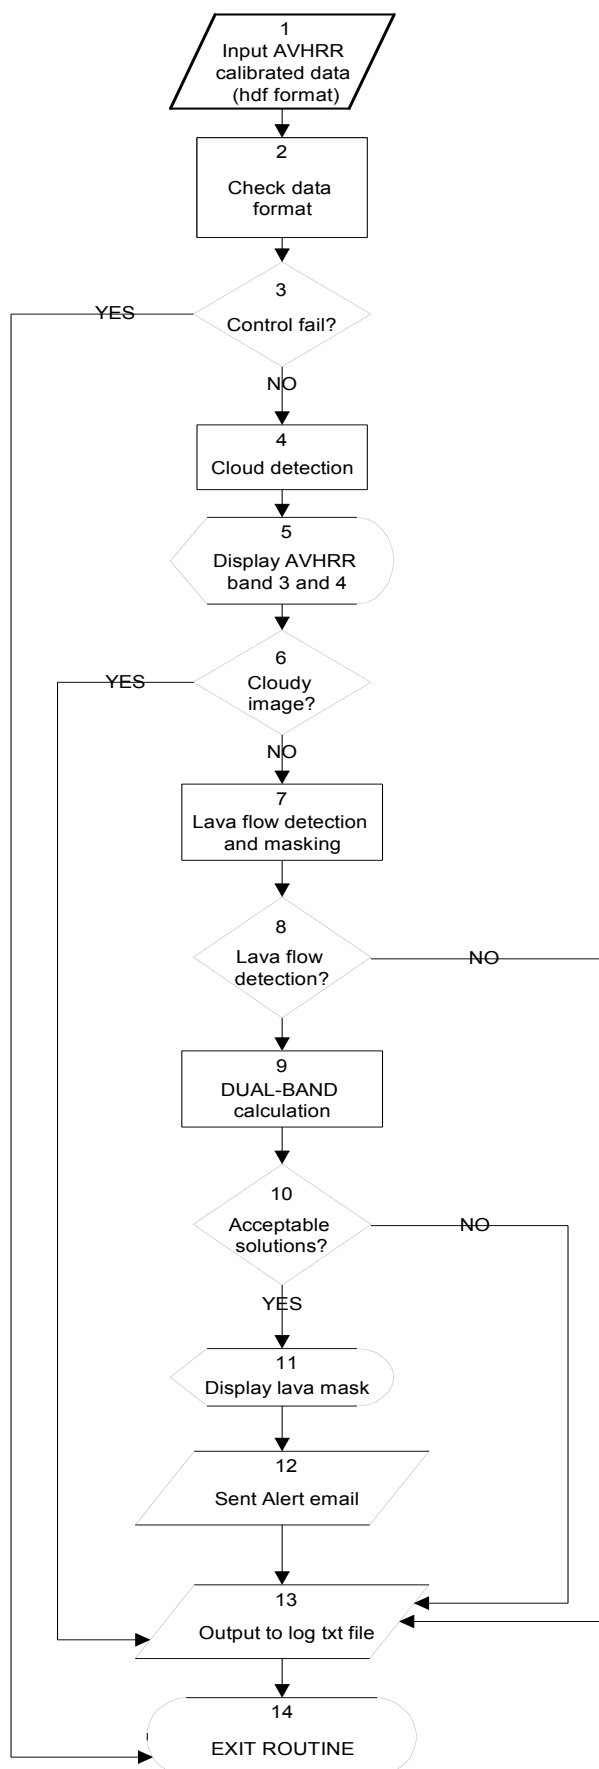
1
Input AVHRR calibrated data (hdf format)

2
Check data format

3
Control fail?

YES

NO

4
Cloud detection

5
Display AVHRR band 3 and 4

6
Cloudy image?

YES

NO

7
Lava flow detection and masking

8
Lava flow detection?

NO

9
DUAL-BAND calculation

10
Acceptable solutions?

NO

YES

11
Display lava mask

12
Sent Alert email

13
Output to log txt file

14
EXIT ROUTINE